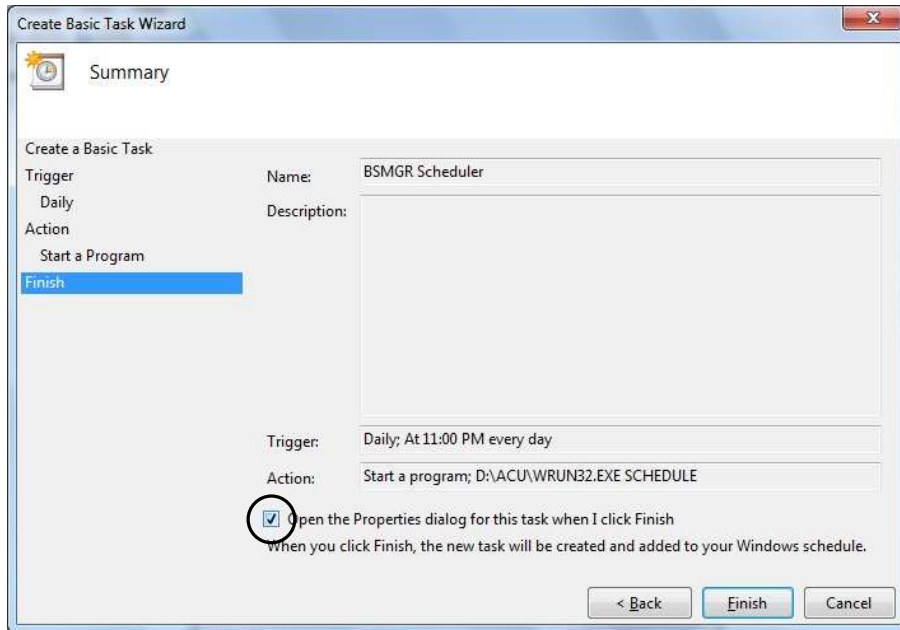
Create Basic Task Wizard

Summary

Create a Basic Task
Trigger
Daily
Action
Start a Program
Finish

Name: BSMGR Scheduler

Description:

Trigger: Daily; At 11:00 PM every day

Action: Start a program; D:\ACU\WRUN32.EXE SCHEDULE

Open the Properties dialog for this task when I click Finish

When you click Finish, the new task will be created and added to your Windows schedule.

< Back
Finish
Cancel